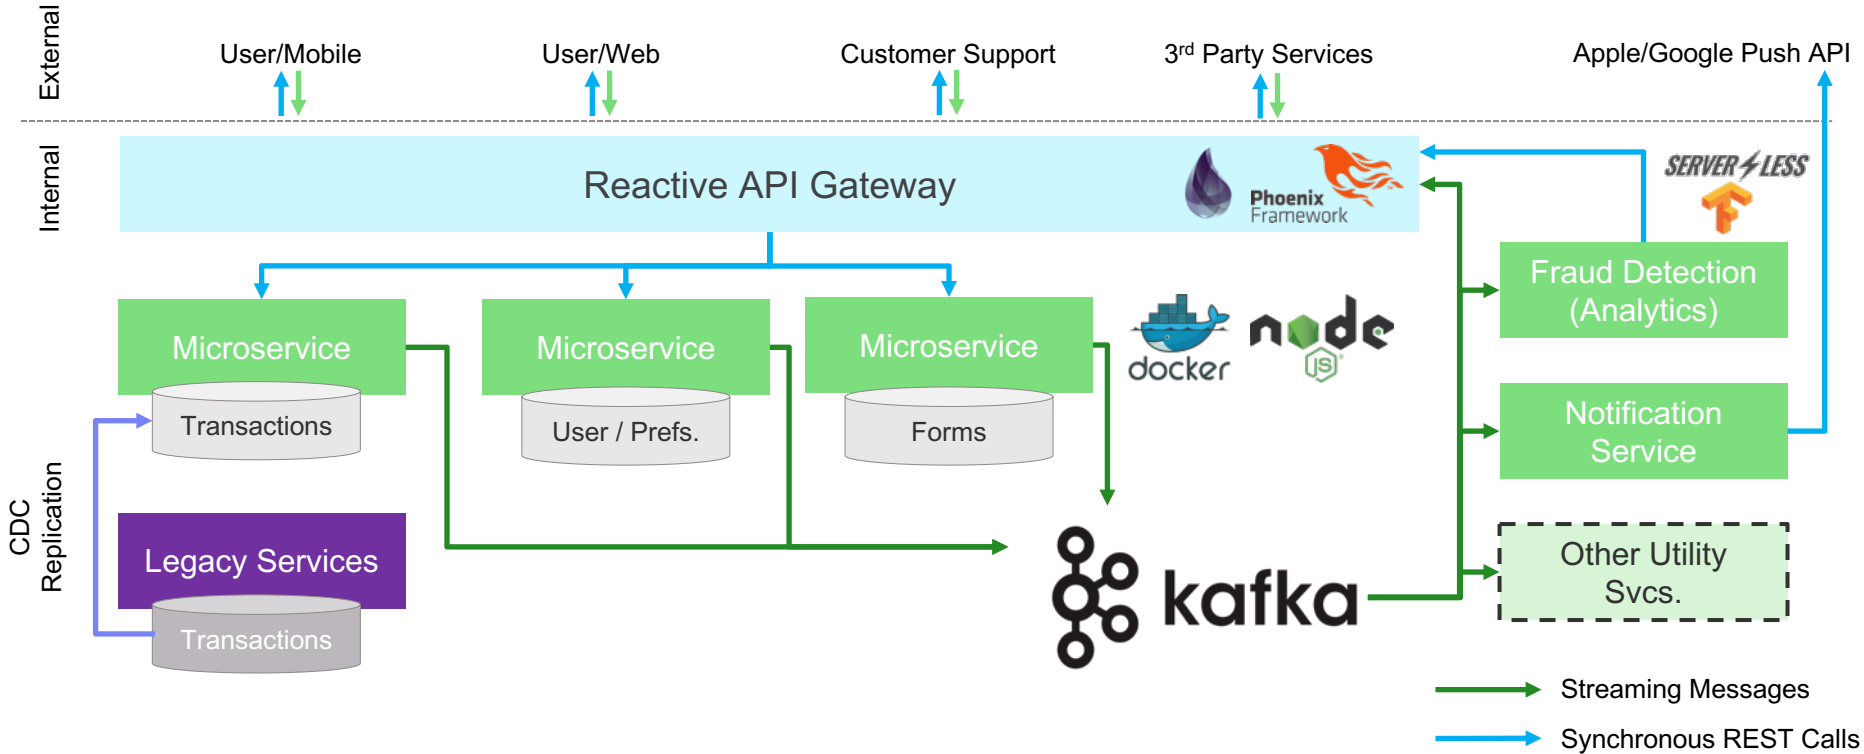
External

User/Mobile

User/Web

Customer Support

3$^{rd}$ Party Services

Apple/Google Push API

Internal

Reactive API Gateway

Phoenix Framework

SERVERLESS

Microservice

Transactions

Microservice

User / Prefs.

Microservice

Forms

docker

node JS

Fraud Detection (Analytics)

Notification Service

Other Utility Svcs.

CDC Replication

Legacy Services

Transactions

kafka

Streaming Messages

Synchronous REST Calls